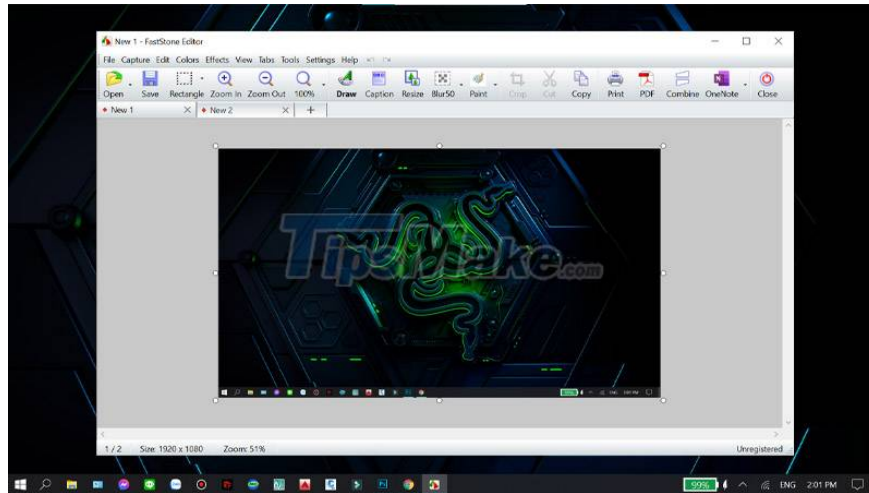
New 1 - FastStone Editor

File Capture Edit Colors Effects View Tabs Tools Settings Help

Open Save Rectangle Zoom In Zoom Out 100% Draw Caption Resize Blur50 Paint Crop Cut Copy Print PDF Combine OneNote Close

New 1 New 2 +

TipsMake.com

1 / 2 Size: 1920 x 1080 Zoom: 51% Unregistered

99% ENG 2:01 PM